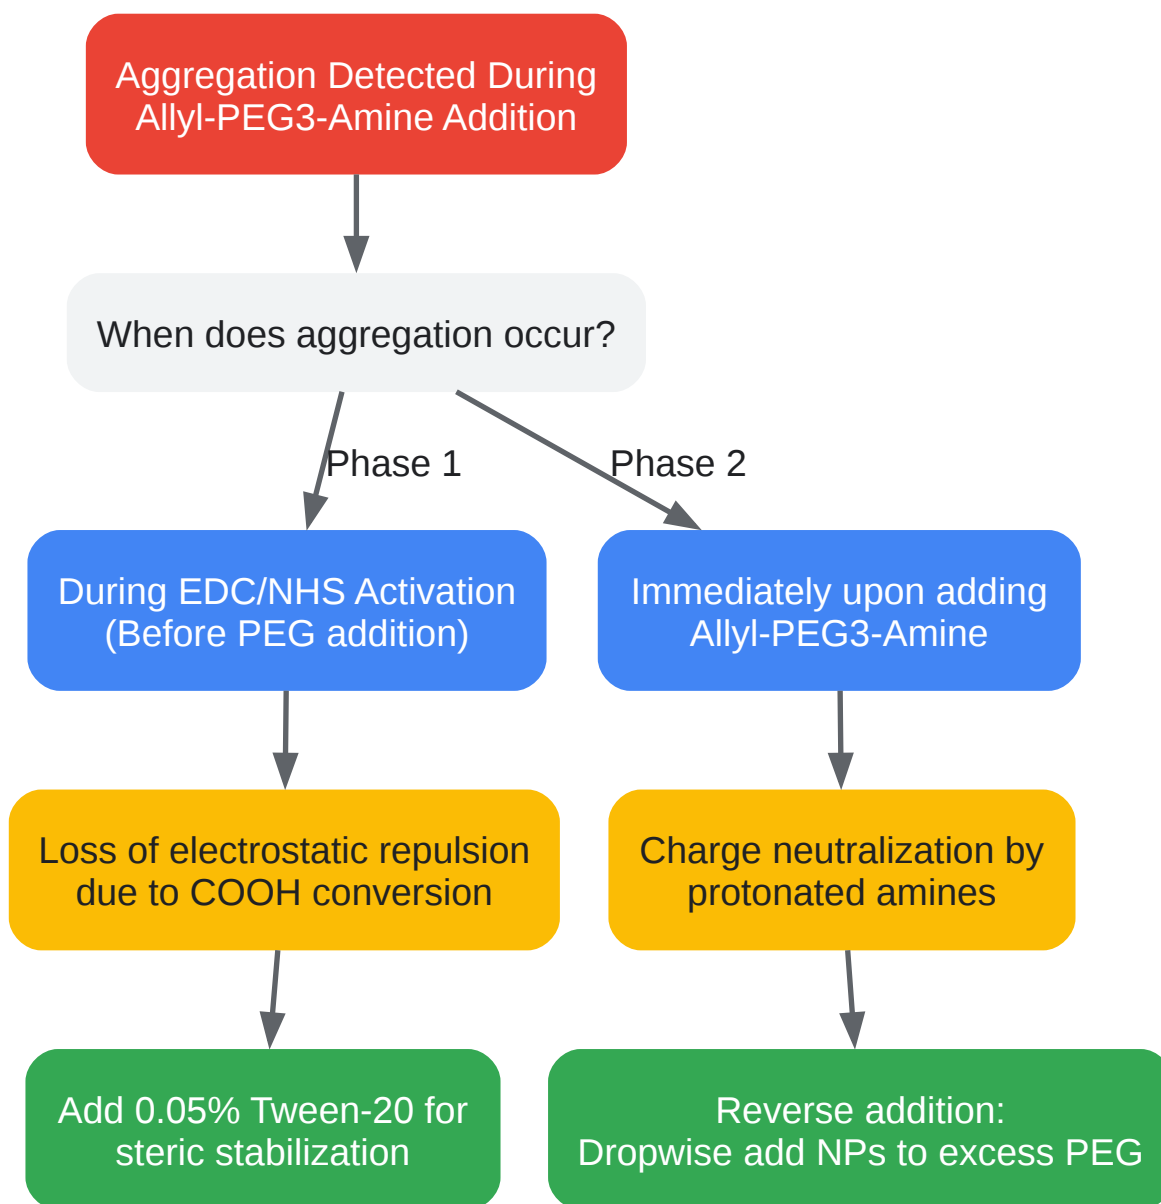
Aggregation Detected During
Allyl-PEG3-Amine Addition

When does aggregation occur?

Phase 1

Phase 2

During EDC/NHS Activation
(Before PEG addition)

Immediately upon adding
Allyl-PEG3-Amine

Loss of electrostatic repulsion
due to COOH conversion

Charge neutralization by
protonated amines

Add 0.05% Tween-20 for
steric stabilization

Reverse addition:
Dropwise add NPs to excess PEG